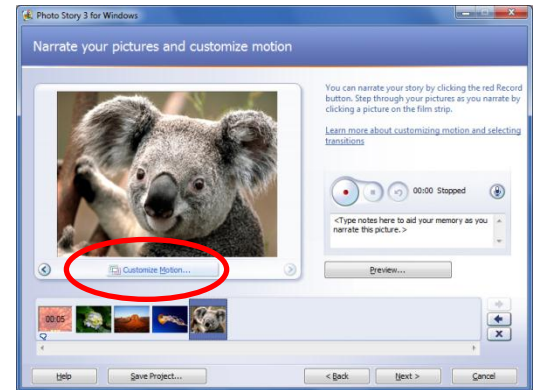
Photo Story 3 for Windows

Narrate your pictures and customize motion

You can narrate your story by clicking the red Record button. Step through your pictures as you narrate by clicking a picture on the film strip.

Learn more about customizing motion and selecting transitions

00:00 Stopped

<Type notes here to aid your memory as you narrate this picture.>

Customize Motion...

Preview...

00:05

Help

Save Project...

< Back

Next >

Cancel